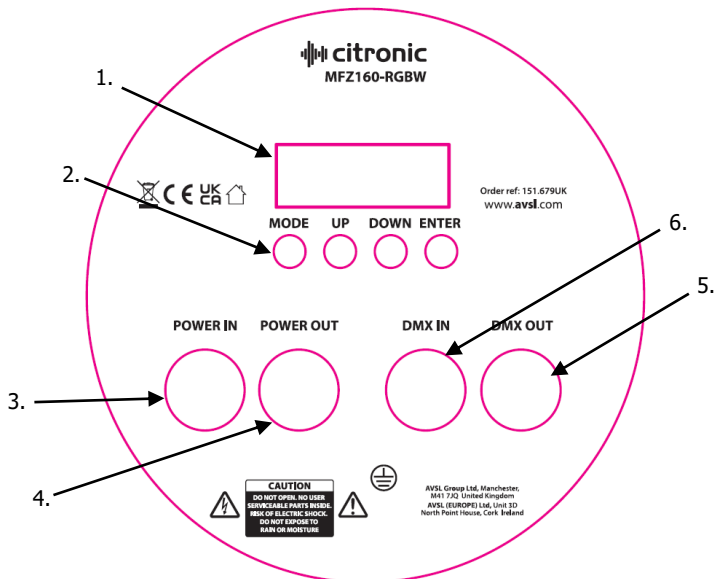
citronic
MFZ160-RGBW

1.

2.

CE UK CA

Order ref: 151.679UK
www.avsl.com

MODE UP DOWN ENTER

6.

5.

POWER IN POWER OUT DMX IN DMX OUT

3.

4.

CAUTION
DO NOT OPEN. NO USER SERVICEABLE PARTS INSIDE. RISK OF ELECTRIC SHOCK. DO NOT EXPOSE TO RAIN OR MOISTURE

AVSL Group Ltd, Manchester, M41 7JQ United Kingdom
AVSL (EUROPE) Ltd, Unit 3D North Point House, Cork Ireland